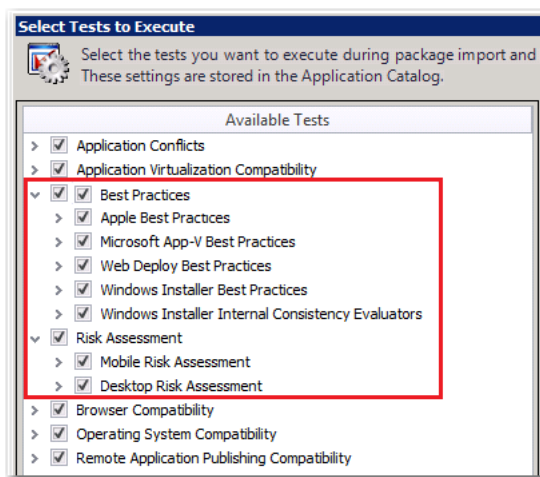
Select Tests to Execute

Select the tests you want to execute during package import and
These settings are stored in the Application Catalog.

Available Tests

Application Conflicts
Application Virtualization Compatibility
Best Practices
Apple Best Practices
Microsoft App-V Best Practices
Web Deploy Best Practices
Windows Installer Best Practices
Windows Installer Internal Consistency Evaluators
Risk Assessment
Mobile Risk Assessment
Desktop Risk Assessment
Browser Compatibility
Operating System Compatibility
Remote Application Publishing Compatibility